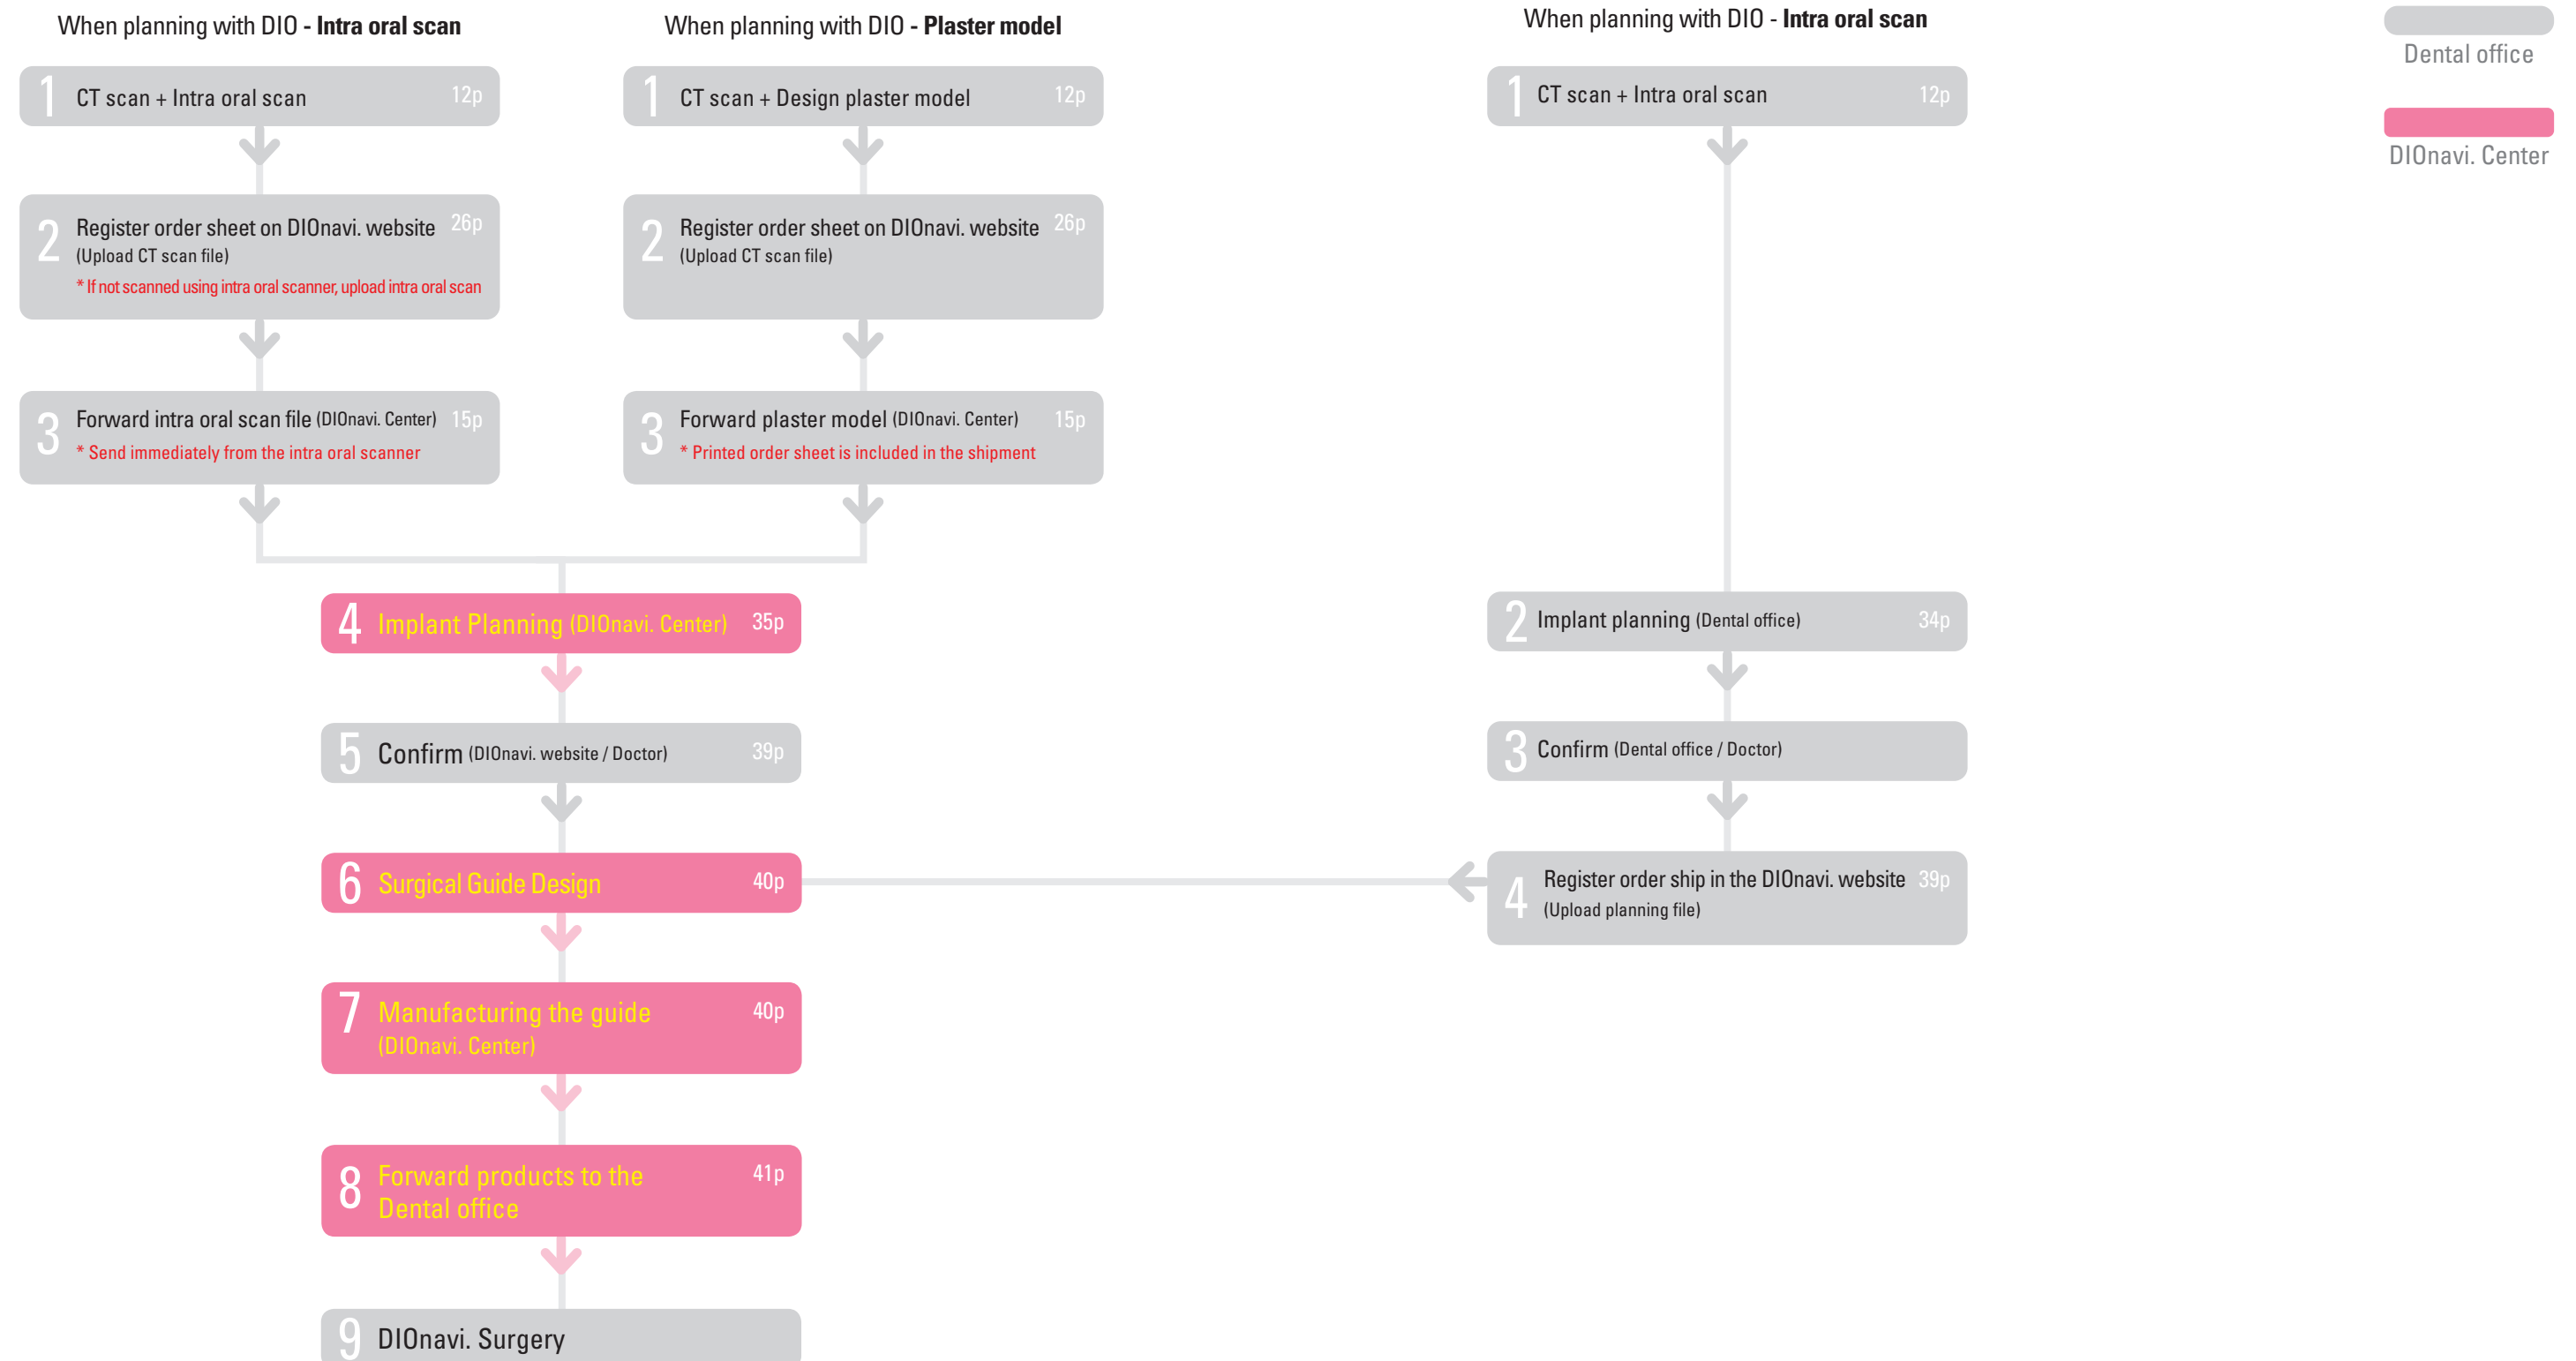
When planning with DIO - **Intra oral scan**

1 CT scan + Intra oral scan 12p

2 Register order sheet on DIOnavi. website 26p
(Upload CT scan file)
* If not scanned using intra oral scanner, upload intra oral scan

3 Forward intra oral scan file (DIOnavi. Center) 15p
* Send immediately from the intra oral scanner

When planning with DIO - **Plaster model**

1 CT scan + Design plaster model 12p

2 Register order sheet on DIOnavi. website 26p
(Upload CT scan file)

3 Forward plaster model (DIOnavi. Center) 15p
* Printed order sheet is included in the shipment

4 Implant Planning (DIOnavi. Center) 35p

5 Confirm (DIOnavi. website / Doctor) 39p

6 Surgical Guide Design 40p

7 Manufacturing the guide (DIOnavi. Center) 40p

8 Forward products to the Dental office 41p

9 DIOnavi. Surgery

When planning with DIO - **Intra oral scan**

1 CT scan + Intra oral scan 12p

2 Implant planning (Dental office) 34p

3 Confirm (Dental office / Doctor)

4 Register order ship in the DIOnavi. website 39p
(Upload planning file)

Dental office

DIOnavi. Center